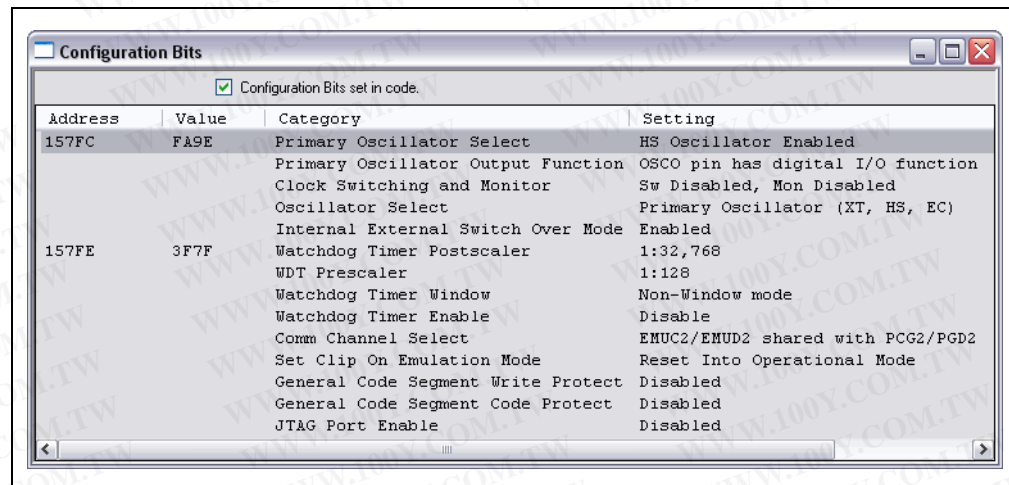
Configuration Bits

Configuration Bits set in code.

| Address | Value | Category | Setting |
|---|---|---|---|
| 157FC | FA9E | Primary Oscillator Select | HS Oscillator Enabled |
| | | Primary Oscillator Output Function | OSCO pin has digital I/O function |
| | | Clock Switching and Monitor | Sw Disabled, Mon Disabled |
| | | Oscillator Select | Primary Oscillator (XT, HS, EC) |
| | | Internal External Switch Over Mode | Enabled |
| 157FE | 3F7F | Watchdog Timer Postscaler | 1:32,768 |
| | | WDT Prescaler | 1:128 |
| | | Watchdog Timer Window | Non-Window mode |
| | | Watchdog Timer Enable | Disable |
| | | Comm Channel Select | EMUC2/EMUD2 shared with PCG2/PGD2 |
| | | Set Clip On Emulation Mode | Reset Into Operational Mode |
| | | General Code Segment Write Protect | Disabled |
| | | General Code Segment Code Protect | Disabled |
| | | JTAG Port Enable | Disabled |

WWW.100Y.COM.TW